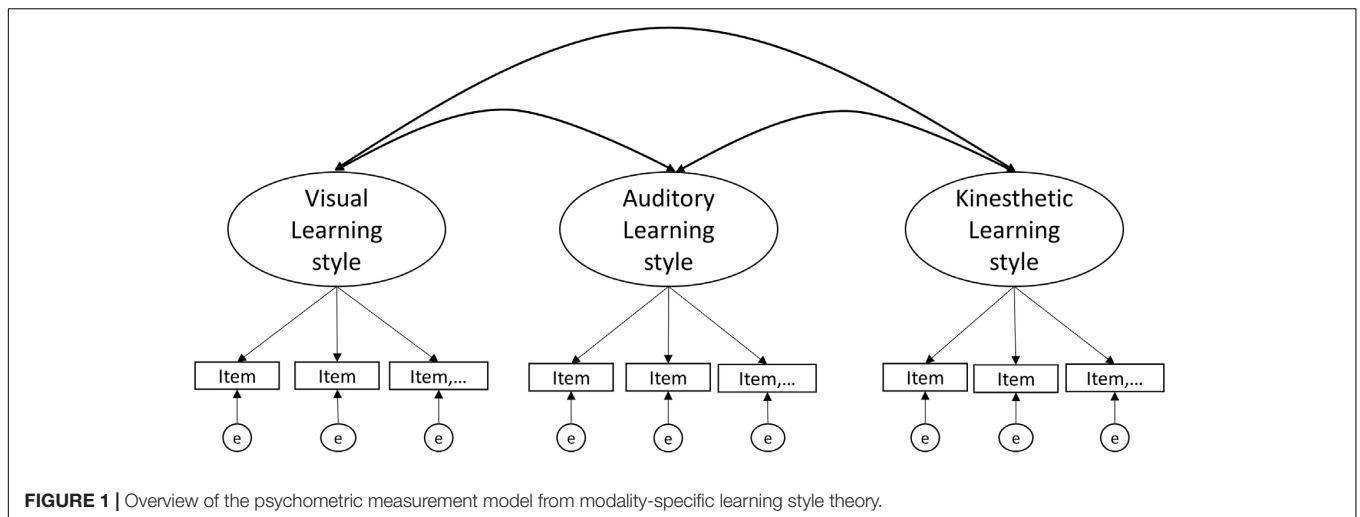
Visual Learning style

Auditory Learning style

Kinesthetic Learning style

Item
Item
Item,...
Item
Item
Item,...
Item
Item
Item,...

e
e
e
e
e
e
e
e
e

FIGURE 1 | Overview of the psychometric measurement model from modality-specific learning style theory.